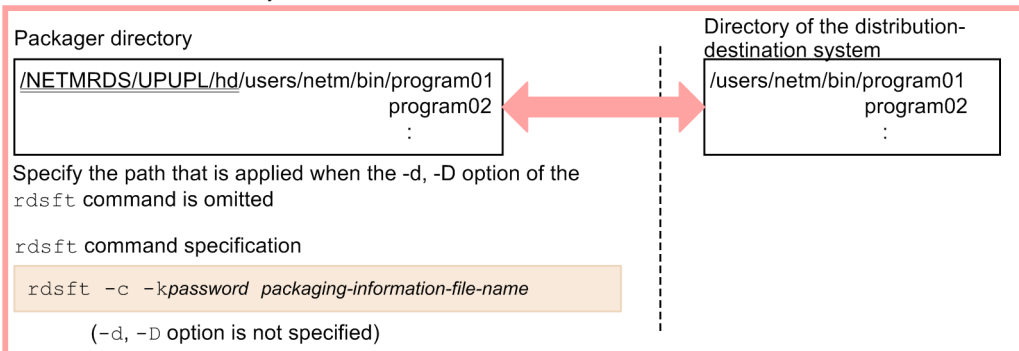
Packager directory

/NETMRDS/UPUPL/hd/users/netm/bin/program01
program02
:

Directory of the distribution-destination system

/users/netm/bin/program01
program02
:

Specify the path that is applied when the -d, -D option of the rdsft command is omitted

rdsft command specification

rdsft -c -kpassword packaging-information-file-name

(-d, -D option is not specified)